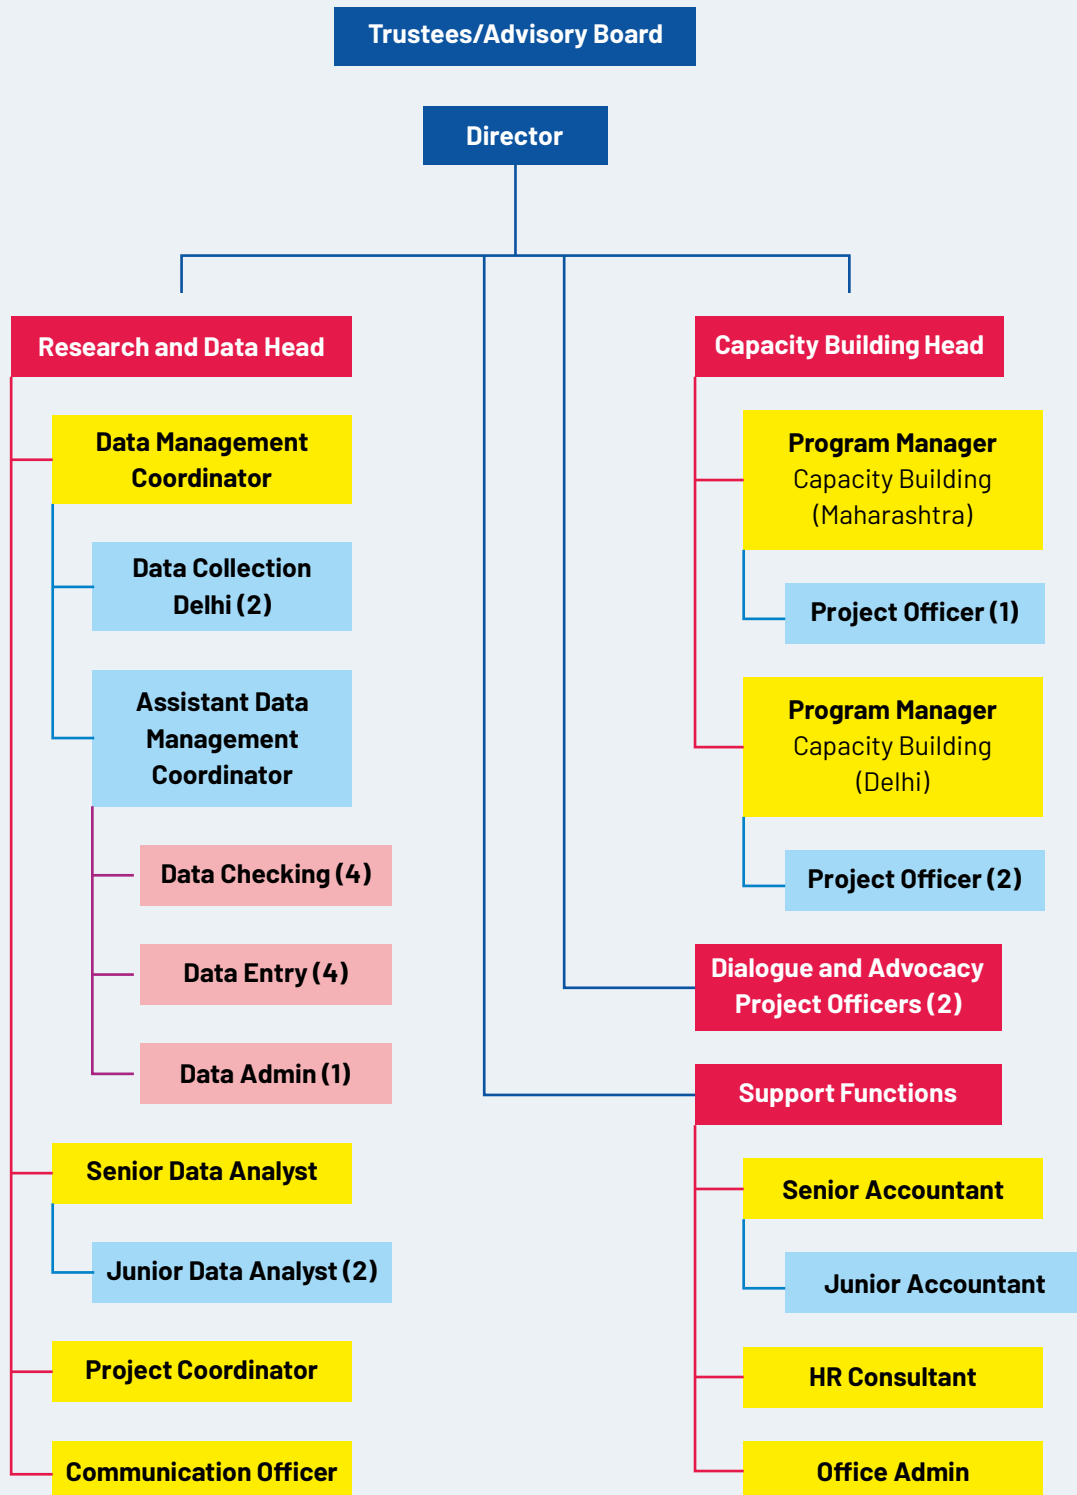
Trustees/Advisory Board

Director

Research and Data Head

Data Management Coordinator

Data Collection Delhi (2)

Assistant Data Management Coordinator

Data Checking (4)

Data Entry (4)

Data Admin (1)

Senior Data Analyst

Junior Data Analyst (2)

Project Coordinator

Communication Officer

Capacity Building Head

Program Manager Capacity Building (Maharashtra)

Project Officer (1)

Program Manager Capacity Building (Delhi)

Project Officer (2)

Dialogue and Advocacy Project Officers (2)

Support Functions

Senior Accountant

Junior Accountant

HR Consultant

Office Admin